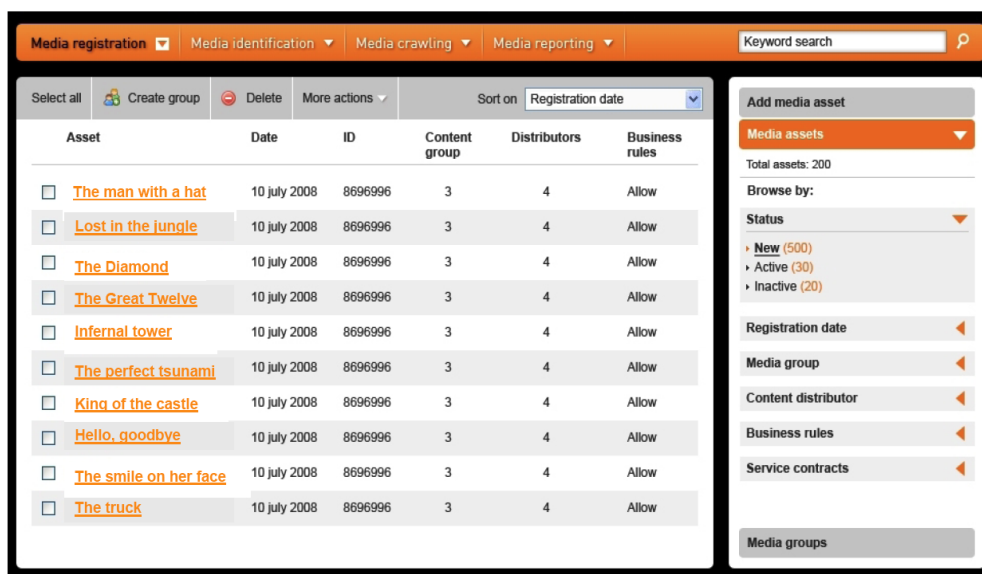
Media registration | Media identification | Media crawling | Media reporting

Keyword search

Select all | Create group | Delete | More actions | Sort on Registration date

| | Asset | Date | ID | Content group | Distributors | Business rules |
|---|---|---|---|---|---|---|
| ☐ | The man with a hat | 10 july 2008 | 8696996 | 3 | 4 | Allow |
| ☐ | Lost in the jungle | 10 july 2008 | 8696996 | 3 | 4 | Allow |
| ☐ | The Diamond | 10 july 2008 | 8696996 | 3 | 4 | Allow |
| ☐ | The Great Twelve | 10 july 2008 | 8696996 | 3 | 4 | Allow |
| ☐ | Infernal tower | 10 july 2008 | 8696996 | 3 | 4 | Allow |
| ☐ | The perfect tsunami | 10 july 2008 | 8696996 | 3 | 4 | Allow |
| ☐ | King of the castle | 10 july 2008 | 8696996 | 3 | 4 | Allow |
| ☐ | Hello, goodbye | 10 july 2008 | 8696996 | 3 | 4 | Allow |
| ☐ | The smile on her face | 10 july 2008 | 8696996 | 3 | 4 | Allow |
| ☐ | The truck | 10 july 2008 | 8696996 | 3 | 4 | Allow |

Add media asset

Media assets

Total assets: 200

Browse by:

Status

New (500)
Active (30)
Inactive (20)

Registration date

Media group

Content distributor

Business rules

Service contracts

Media groups